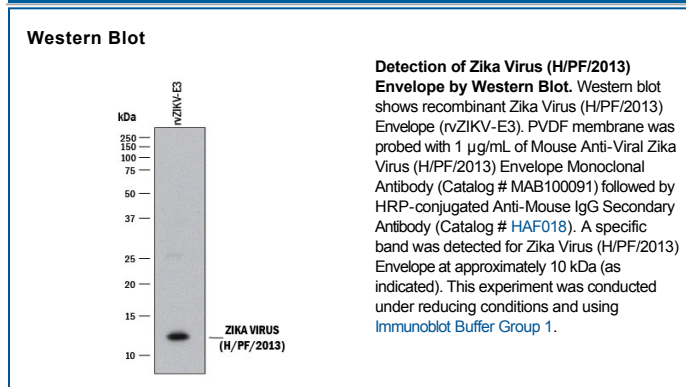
Western Blot

rvZIKV-E3

kDa

250
150
100
75
50
37
25
20
15
10

ZIKA VIRUS (H/PF/2013)

**Detection of Zika Virus (H/PF/2013) Envelope by Western Blot.** Western blot shows recombinant Zika Virus (H/PF/2013) Envelope (rvZIKV-E3). PVDF membrane was probed with 1 µg/mL of Mouse Anti-Viral Zika Virus (H/PF/2013) Envelope Monoclonal Antibody (Catalog # MAB100091) followed by HRP-conjugated Anti-Mouse IgG Secondary Antibody (Catalog # HAF018). A specific band was detected for Zika Virus (H/PF/2013) Envelope at approximately 10 kDa (as indicated). This experiment was conducted under reducing conditions and using Immunoblot Buffer Group 1.